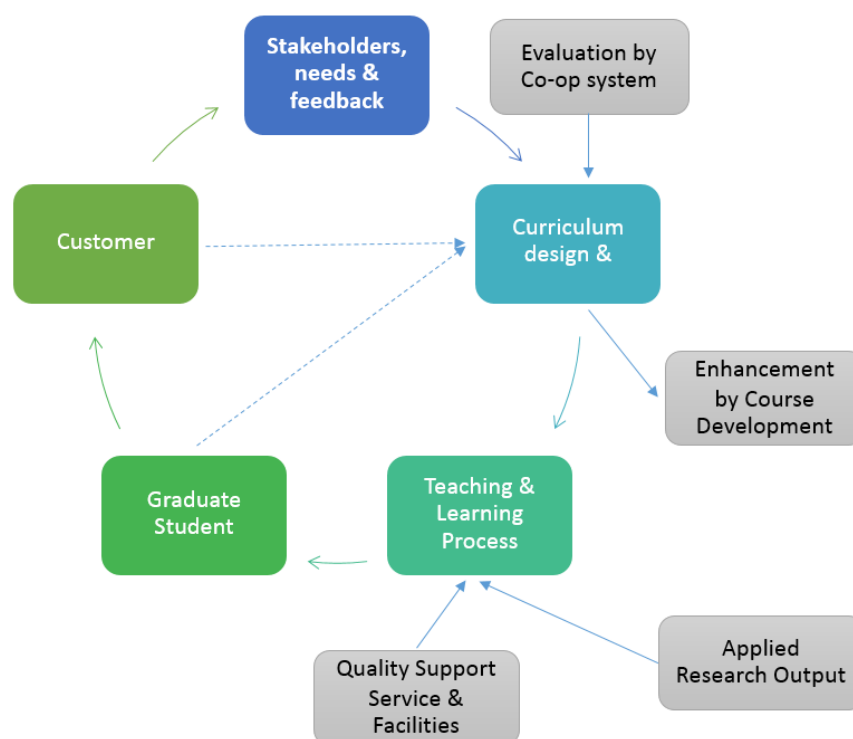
Stakeholders, needs & feedback

Evaluation by Co-op system

Customer

Curriculum design &

Enhancement by Course Development

Graduate Student

Teaching & Learning Process

Quality Support Service & Facilities

Applied Research Output